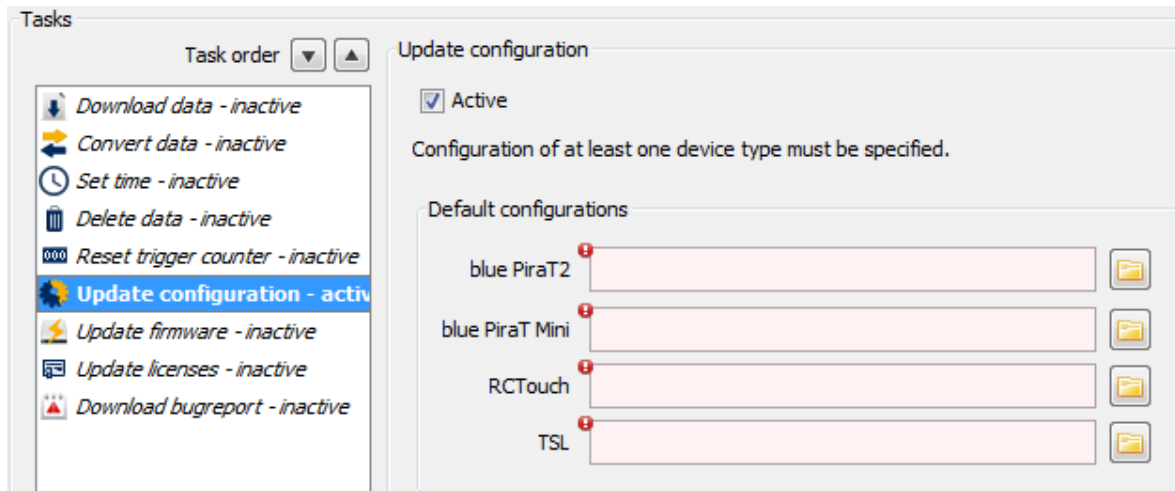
Tasks

Task order

Download data - inactive
Convert data - inactive
Set time - inactive
Delete data - inactive
Reset trigger counter - inactive
Update configuration - activ
Update firmware - inactive
Update licenses - inactive
Download bugreport - inactive

Update configuration

Active

Configuration of at least one device type must be specified.

Default configurations

blue PiraT2
blue PiraT Mini
RCTouch
TSL